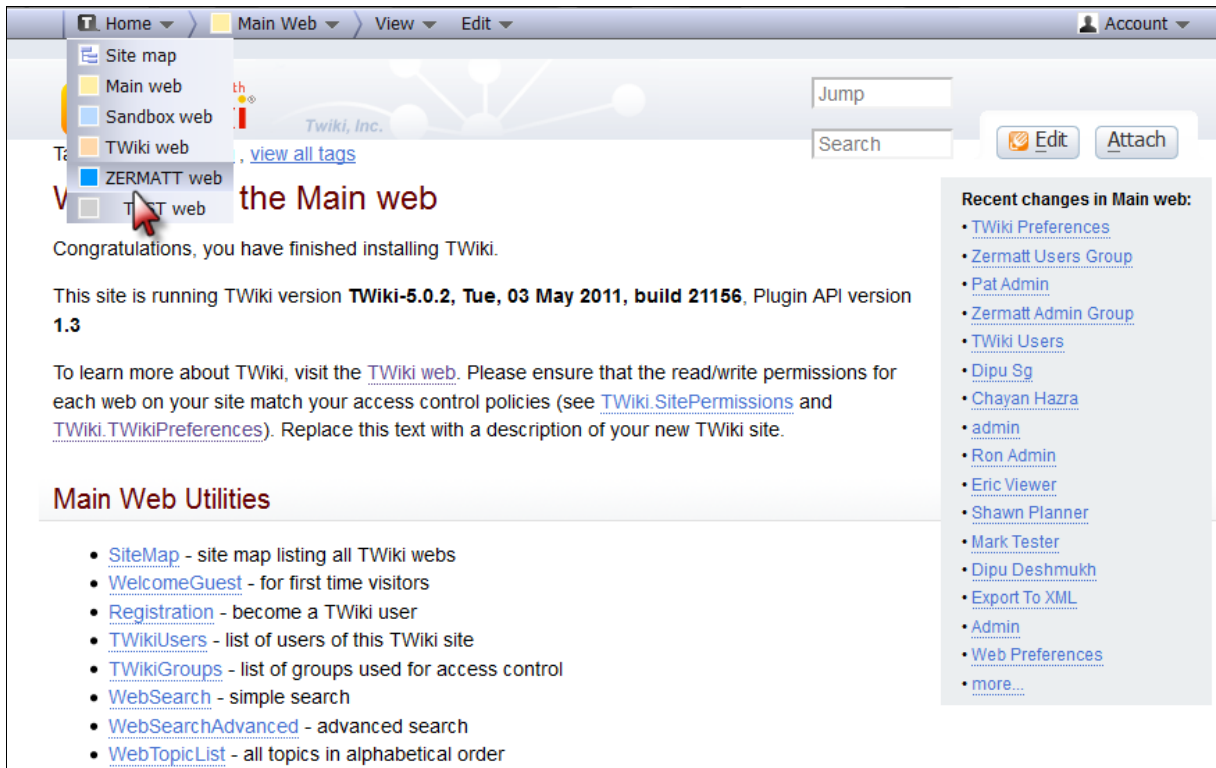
Home Main Web View Edit Account

Site map
Main web
Sandbox web
TWiki web
ZERMATT web
T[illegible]T web

th

Twiki, Inc.

Jump

Search

Edit Attach

Ta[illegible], view all tags

W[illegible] the Main web

Congratulations, you have finished installing TWiki.

This site is running TWiki version **TWiki-5.0.2, Tue, 03 May 2011, build 21156**, Plugin API version **1.3**

To learn more about TWiki, visit the TWiki web. Please ensure that the read/write permissions for each web on your site match your access control policies (see TWiki.SitePermissions and TWiki.TWikiPreferences). Replace this text with a description of your new TWiki site.

Main Web Utilities

- SiteMap - site map listing all TWiki webs
- WelcomeGuest - for first time visitors
- Registration - become a TWiki user
- TWikiUsers - list of users of this TWiki site
- TWikiGroups - list of groups used for access control
- WebSearch - simple search
- WebSearchAdvanced - advanced search
- WebTopicList - all topics in alphabetical order

Recent changes in Main web:
- TWiki Preferences
- Zermatt Users Group
- Pat Admin
- Zermatt Admin Group
- TWiki Users
- Dipu Sg
- Chayan Hazra
- admin
- Ron Admin
- Eric Viewer
- Shawn Planner
- Mark Tester
- Dipu Deshmukh
- Export To XML
- Admin
- Web Preferences
- more...